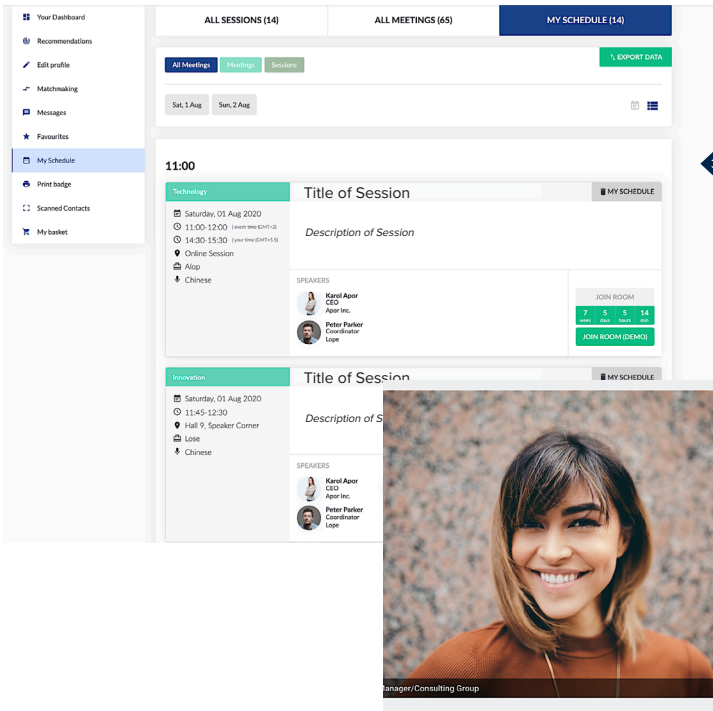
Your Dashboard
Recommendations
Edit profile
Matchmaking
Messages
Favourites
My Schedule
Print badge
Scanned Contacts
My basket

ALL SESSIONS (14)
ALL MEETINGS (65)
MY SCHEDULE (14)

All Meetings
Meetings
Sessions
EXPORT DATA

Sat, 1 Aug
Sun, 2 Aug

11:00

Technology
Title of Session
MY SCHEDULE
Saturday, 01 Aug 2020
11:00-12:00 | event time (GMT+2)
14:30-15:30 | your time (GMT+5.5)
Online Session
Alop
Chinese
Description of Session
SPEAKERS
Karol Apor
CEO
Apor Inc.
Peter Parker
Coordinator
Lope
JOIN ROOM
7 weeks
5 days
5 hours
14 min
JOIN ROOM (DEMO)

Innovation
Title of Session
MY SCHEDULE
Saturday, 01 Aug 2020
11:45-12:30
Hall 9, Speaker Corner
Lose
Chinese
Description of S
SPEAKERS
Karol Apor
CEO
Apor Inc.
Peter Parker
Coordinator
Lope

lanager/Consulting Group